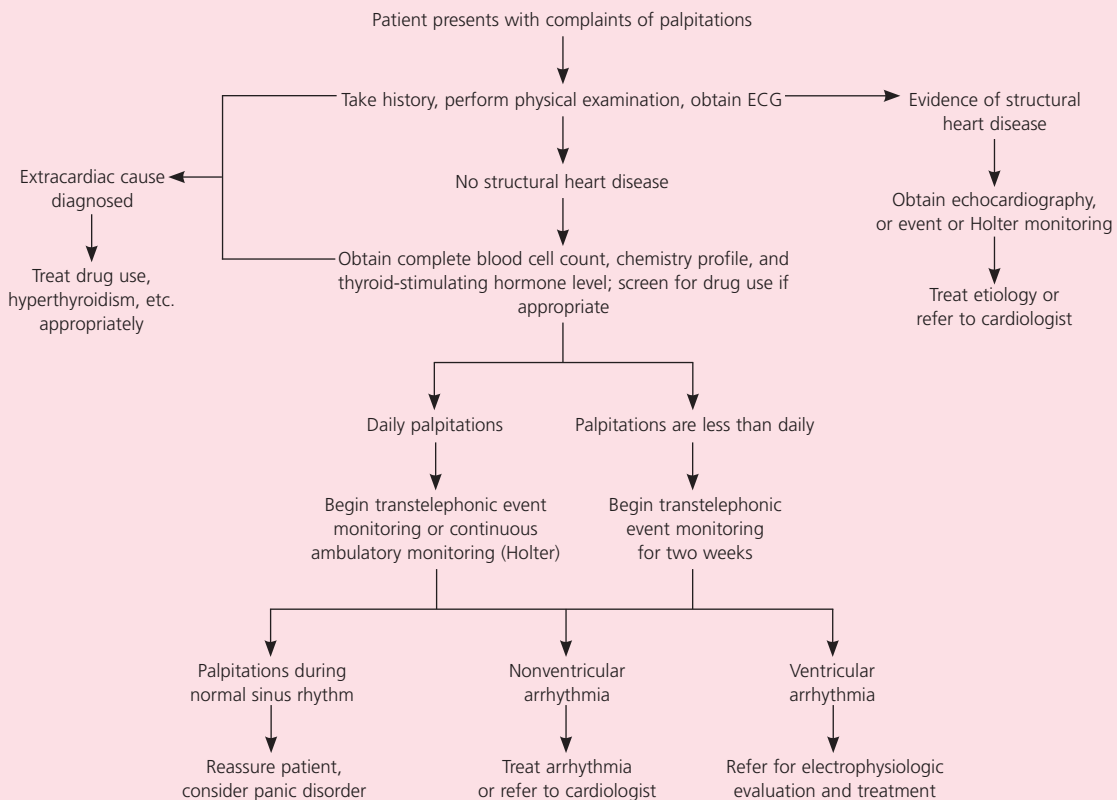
Patient presents with complaints of palpitations

Take history, perform physical examination, obtain ECG

Evidence of structural heart disease

Obtain echocardiography, or event or Holter monitoring

Treat etiology or refer to cardiologist

Extracardiac cause diagnosed

Treat drug use, hyperthyroidism, etc. appropriately

No structural heart disease

Obtain complete blood cell count, chemistry profile, and thyroid-stimulating hormone level; screen for drug use if appropriate

Daily palpitations

Begin transtelephonic event monitoring or continuous ambulatory monitoring (Holter)

Palpitations are less than daily

Begin transtelephonic event monitoring for two weeks

Palpitations during normal sinus rhythm

Reassure patient, consider panic disorder

Nonventricular arrhythmia

Treat arrhythmia or refer to cardiologist

Ventricular arrhythmia

Refer for electrophysiologic evaluation and treatment